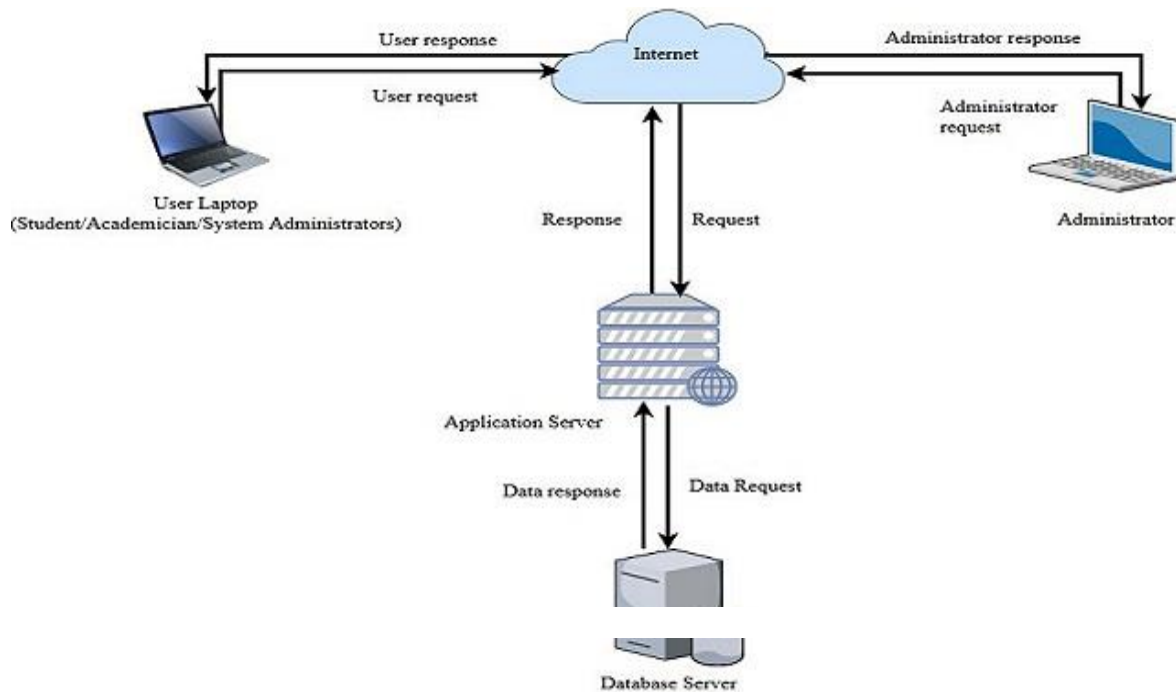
User response

Internet

Administrator response

User request

Administrator request

User Laptop (Student/Academician/System Administrators)

Response

Request

Administrator

Application Server

Data response

Data Request

Database Server